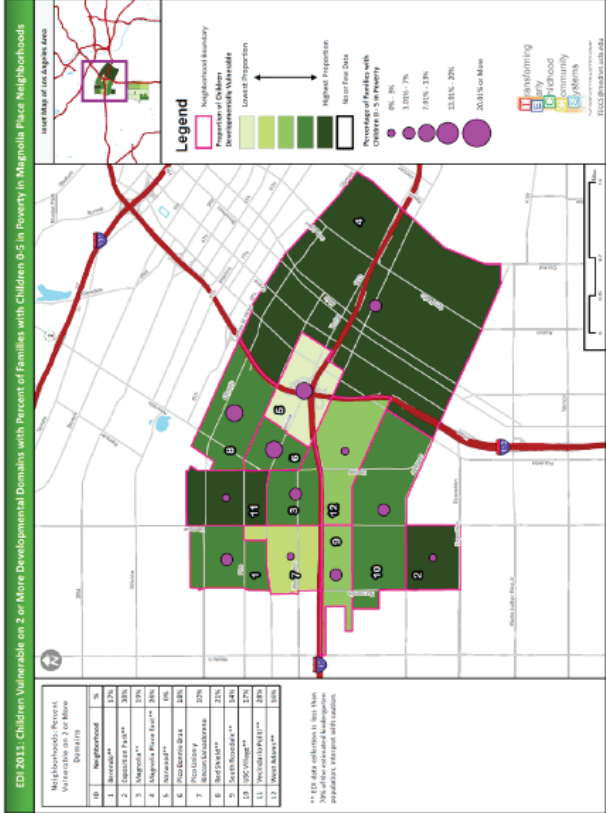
EDI 2011: Children Vulnerable on 2 or More Developmental Domains with Percent of Families with Children 0-5 in Poverty in Magnolia Place Neighborhoods

Neighborhoods: Percent Vulnerable on 2 or More Domains

| ID | Neighborhood | % |
|---|---|---|
| 1 | Berendo** | 17% |
| 2 | Exposition Park** | 38% |
| 3 | Magnolia** | 19% |
| 4 | Magnolia Place East** | 26% |
| 5 | Norwood** | 0% |
| 6 | Pico Bonnie Brae | 18% |
| 7 | Pico Union y | 10% |
| | Rincon Salvadoreno | |
| 8 | Red Shield** | 21% |
| 9 | South Rosedale** | 14% |
| 10 | USC Village** | 17% |
| 11 | Vecindario Pobl** | 28% |
| 12 | West Adams** | 16% |

** EDI data collection is less than 70% of the estimated kindergarten population, interpret with caution.

Legend

Neighborhood Boundary

Proportion of Children Developmentally Vulnerable

Lowest Proportion

Highest Proportion

No or Few Data

Percentage of Families with children 0-5 in Poverty

0% - 3%

3.01% - 7%

7.01% - 13%

13.01% - 20%

20.01% or More

Transforming Early Childhood Community Systems

TECCS@ucla.edu

Inset Map of Los Angeles Area

1 2 3 4 5 6 7 8 9 10 11 12

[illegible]